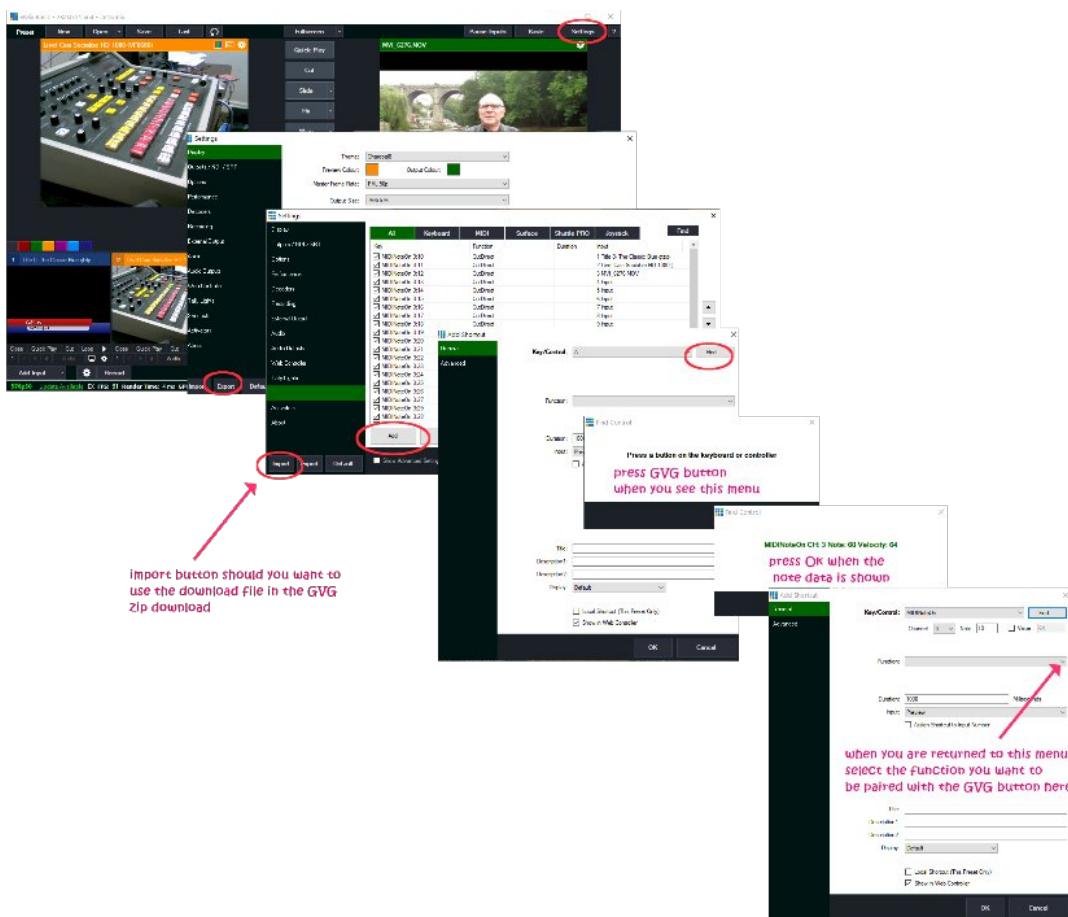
Preset New Open Save Last

Multiview

Quick Play

Cut

Stinger

Fade

Merge

Wipe

Zoom

Stinger

Replay Inputs

Audio

Settings

Live! Cam Sevastor HD 1080 (VF0980)

MVI_5276.MOV

Settings

Display

Theme: Charcoal

Preview Colour:

Output Colour:

Master Frame Rate: PAL 25p

Output Size:

Settings

All Keyboard MIDI Surface Shuttle PRO Joystick

Find

Key Function Duration Input

MIDINoteOn 3|10 CutDirect 1 Title 0- The Classic Blue.gtzip

MIDINoteOn 3|11 CutDirect

MIDINoteOn 3|12 CutDirect 3 MVI_5276.MOV

MIDINoteOn 3|13 CutDirect 4 Input

MIDINoteOn 3|14 CutDirect 5 Input

MIDINoteOn 3|15 CutDirect 6 Input

MIDINoteOn 3|16 CutDirect 7 Input

MIDINoteOn 3|17 CutDirect 8 Input

MIDINoteOn 3|18 CutDirect 9 Input

Add

Import Export Default

Export

Add Shortcut

General

Advanced

Key/Control: Find

Function:

Duration:

Input:

Find Control

Press a button on the keyboard or controller

press GVG button when you see this menu

Find Control

MIDINoteOn CH: 3 Note: 60 Velocity: 64

press OK when the note data is shown

Title

Description1

Description2

Display Default

Local Shortcut (This Preset Only)

Show in Web Controller

OK Cancel

Add Shortcut

General

Advanced

Key/Control: MIDINoteOn Find

Channel 3 Note 60 Value

Function

Duration 1000 Milliseconds

Input Preview

Title

Description1

Description2

Display Default

Local Shortcut (This Preset Only)

Show in Web Controller

OK Cancel

import button should you want to use the download file in the GVG zip download

when you are returned to this menu select the function you want to be paired with the GVG button here